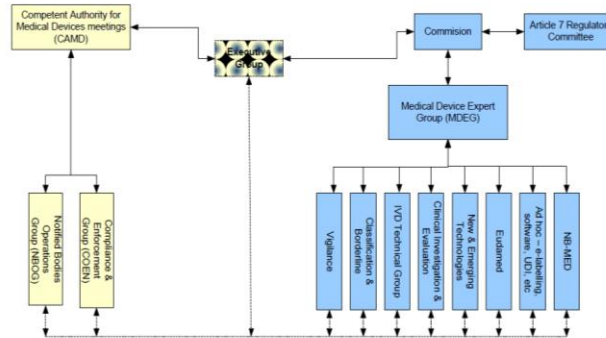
Competent Authority for Medical Devices meetings (CAMD)

Executive Group

Commision

Article 7 Regulator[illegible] Committee

Medical Device Expert Group (MDEG)

Notified Bodies Operations Group (NBOG)

Compliance & Enforcement Group (COEN)

Vigilance

Classification & Borderline

IVD Technical Group

Clinical Investigation & Evaluation

New & Emerging Technologies

Eudamed

Ad hoc – e-labelling, software, UDI, etc

NB-MED